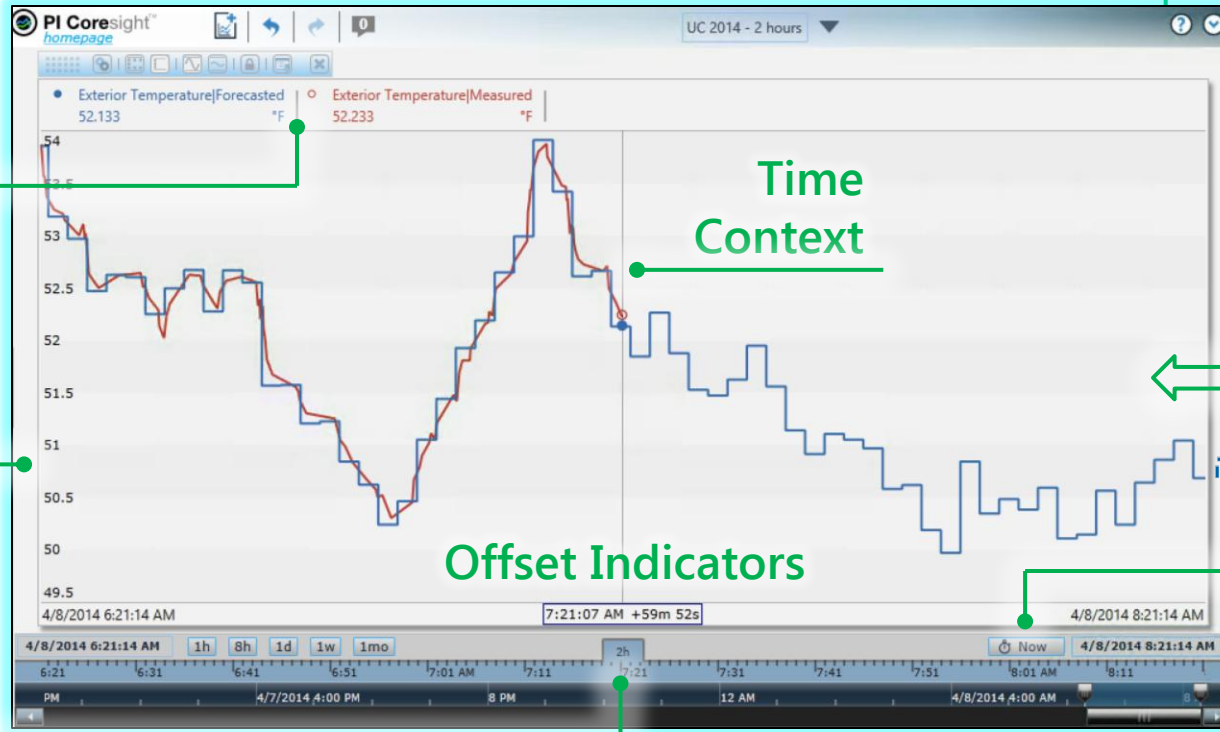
PI Coresight™
homepage

UC 2014 - 2 hours

Exterior Temperature|Forecasted
52.133 °F

Exterior Temperature|Measured
52.233 °F

54
53.5
53
52.5
52
51.5
51
50.5
50
49.5

Time Context

Offset Indicators

4/8/2014 6:21:14 AM
7:21:07 AM +59m 52s
4/8/2014 8:21:14 AM

4/8/2014 6:21:14 AM 1h 8h 1d 1w 1mo
Now 4/8/2014 8:21:14 AM

2h

6:21 6:31 6:41 6:51 7:01 AM 7:11 7:21 7:31 7:41 7:51 8:01 AM 8:11

PM 4/7/2014 4:00 PM 8 PM 12 AM 4/8/2014 4:00 AM 8